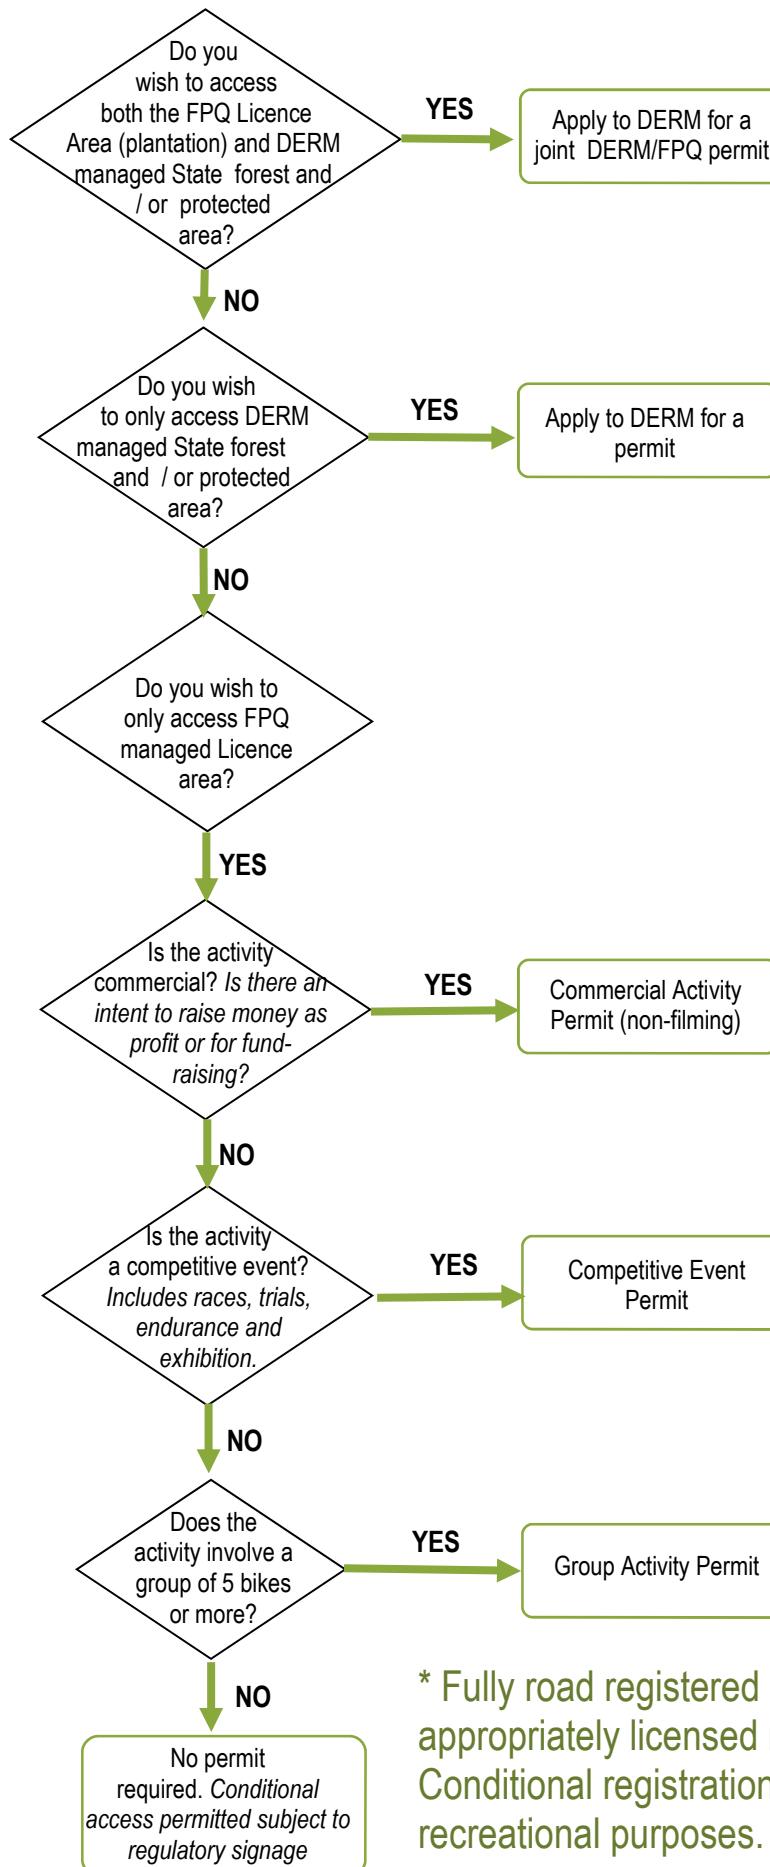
Do you wish to access both the FPQ Licence Area (plantation) and DERM managed State forest and / or protected area?

YES

Apply to DERM for a joint DERM/FPQ permit

NO

Do you wish to only access DERM managed State forest and / or protected area?

YES

Apply to DERM for a permit

NO

Do you wish to only access FPQ managed Licence area?

YES

Is the activity commercial? *Is there an intent to raise money as profit or for fund-raising?*

YES

Commercial Activity Permit (non-filming)

NO

Is the activity a competitive event? *Includes races, trials, endurance and exhibition.*

YES

Competitive Event Permit

NO

Does the activity involve a group of 5 bikes or more?

YES

Group Activity Permit

NO

No permit required. *Conditional access permitted subject to regulatory signage*

* Fully road registered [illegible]
appropriately licensed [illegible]
Conditional registration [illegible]
recreational purposes. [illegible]